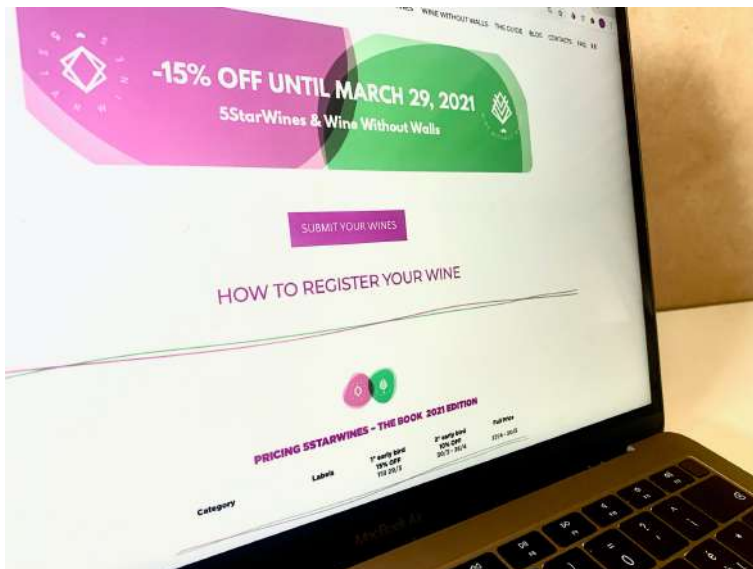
WINE WITHOUT WALLS THE GUIDE BLOG CONTACTS FAQ

-15% OFF UNTIL MARCH 29, 2021

5StarWines & Wine Without Walls

SUBMIT YOUR WINES

HOW TO REGISTER YOUR WINE

PRICING 5STARWINES – THE BOOK 2021 EDITION

| Category | Labels | 1st early bird 15% OFF Till 29/3 | 2nd early bird 10% OFF 30/3 – 30/4 | Full Price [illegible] |
|---|---|---|---|---|

MacBook Air